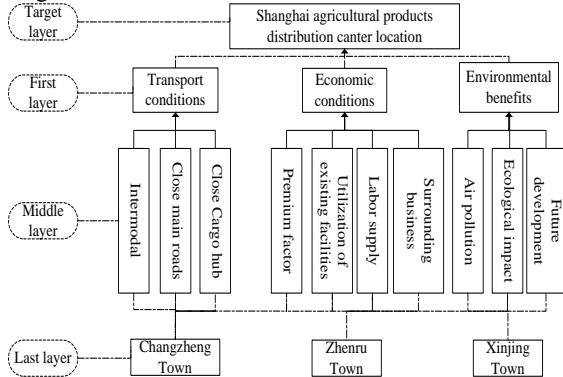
Target layer

Shanghai agricultural products distribution canter location

First layer

Transport conditions

Economic conditions

Environmental benefits

Middle layer

Internodal

Close main roads

Close Cargo hub

Premium factor

Utilization of existing facilities

Labor supply

Surrounding business

Air pollution

Ecological impact

Future development

Last layer

Changzheng Town

Zhenru Town

Xinjing Town